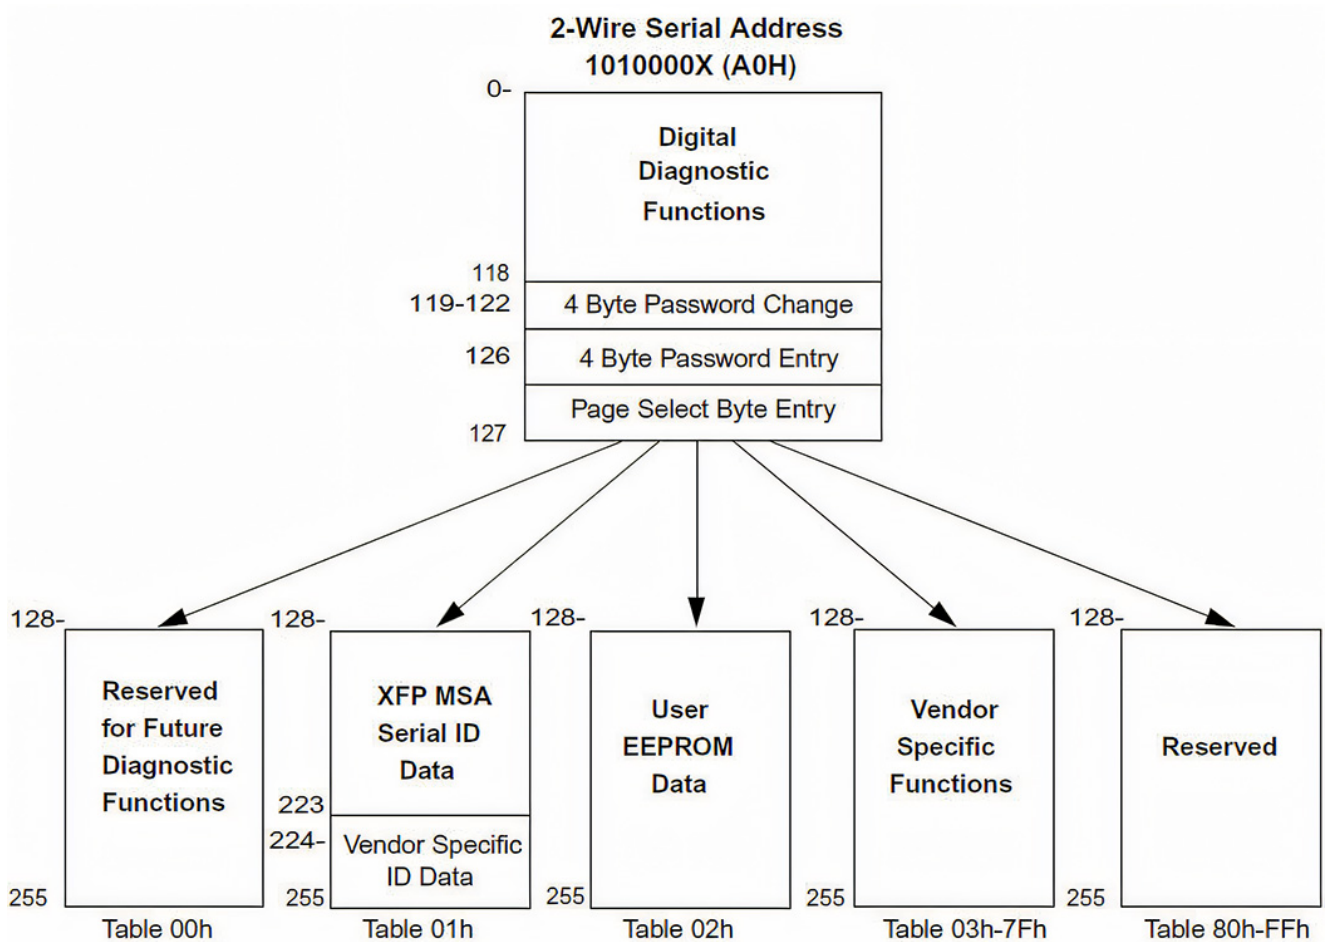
2-Wire Serial Address
1010000X (A0H)

0-

Digital Diagnostic Functions

118

119-122 4 Byte Password Change

126 4 Byte Password Entry

Page Select Byte Entry

127

128-

Reserved for Future Diagnostic Functions

255

Table 00h

128-

XFP MSA Serial ID Data

223

224-

Vendor Specific ID Data

255

Table 01h

128-

User EEPROM Data

255

Table 02h

128-

Vendor Specific Functions

255

Table 03h-7Fh

128-

Reserved

255

Table 80h-FFh